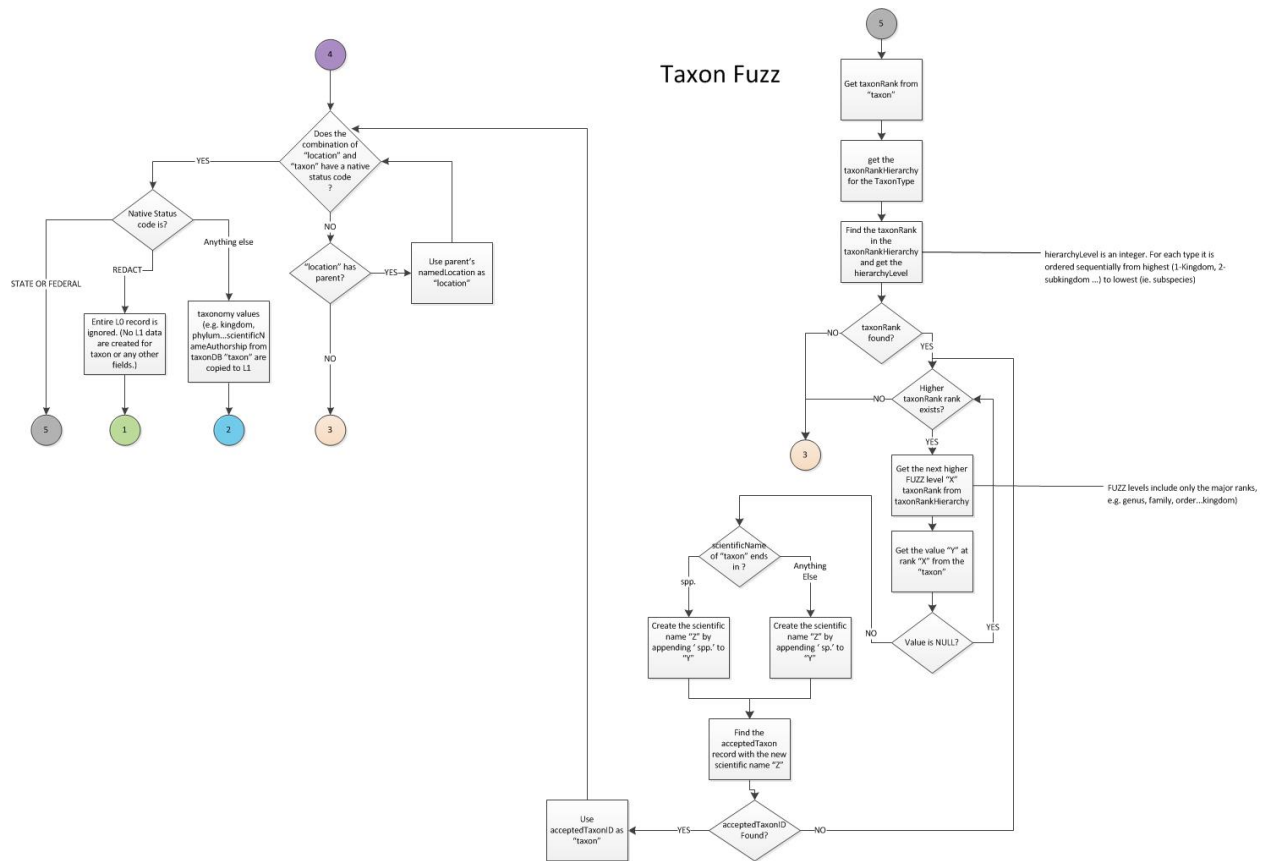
Taxon Fuzz

4

Does the combination of "location" and "taxon" have a native status code ?

YES

Native Status code is?

STATE OR FEDERAL

REDACT

Anything else

Entire L0 record is ignored. (No L1 data are created for taxon or any other fields.)

taxonomy values (e.g. kingdom, phylum...scientificNameAuthorship from taxonDB "taxon" are copied to L1

5

1

2

NO

"location" has parent?

YES

Use parent's namedLocation as "location"

NO

3

5

Get taxonRank from "taxon"

get the taxonRankHierarchy for the TaxonType

Find the taxonRank in the taxonRankHierarchy and get the hierarchyLevel

hierarchyLevel is an integer. For each type it is ordered sequentially from highest (1-Kingdom, 2-subkingdom ...) to lowest (ie. subspecies)

taxonRank found?

NO

YES

Higher taxonRank rank exists?

NO

3

YES

Get the next higher FUZZ level "X" taxonRank from taxonRankHierarchy

FUZZ levels include only the major ranks, e.g. genus, family, order...kingdom)

Get the value "Y" at rank "X" from the "taxon"

Value is NULL?

NO

YES

scientificName of "taxon" ends in ?

spp.

Anything Else

Create the scientific name "Z" by appending ' spp.' to "Y"

Create the scientific name "Z" by appending ' sp.' to "Y"

Find the acceptedTaxon record with the new scientific name "Z"

acceptedTaxonID Found?

YES

NO

Use acceptedTaxonID as "taxon"